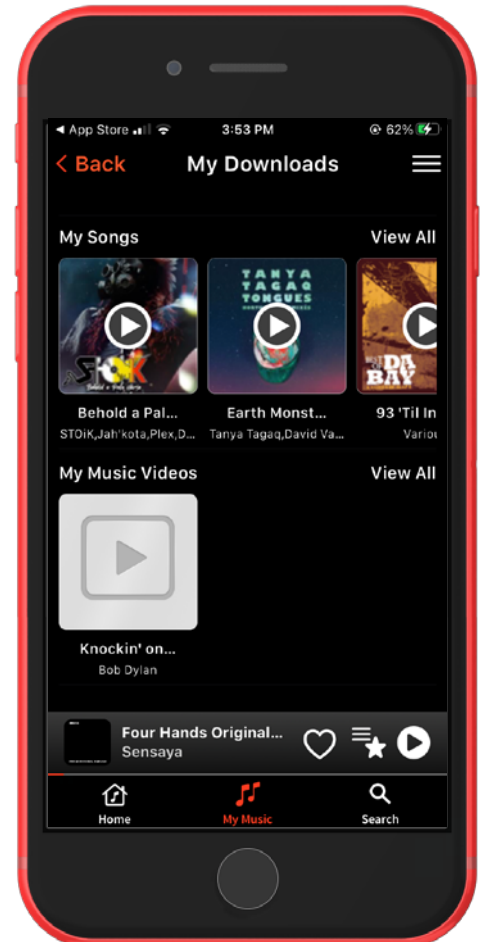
◀ App Store 3:53 PM 62%

< Back My Downloads

My Songs View All

STOK

TANYA TAGAQ TONGUES

DA BAY

Behold a Pal... STOiK,Jah'kota,Plex,D...

Earth Monst... Tanya Tagaq,David Va...

93 'Til In Variou

My Music Videos View All

Knockin' on... Bob Dylan

Four Hands Original... Sensaya

Home My Music Search